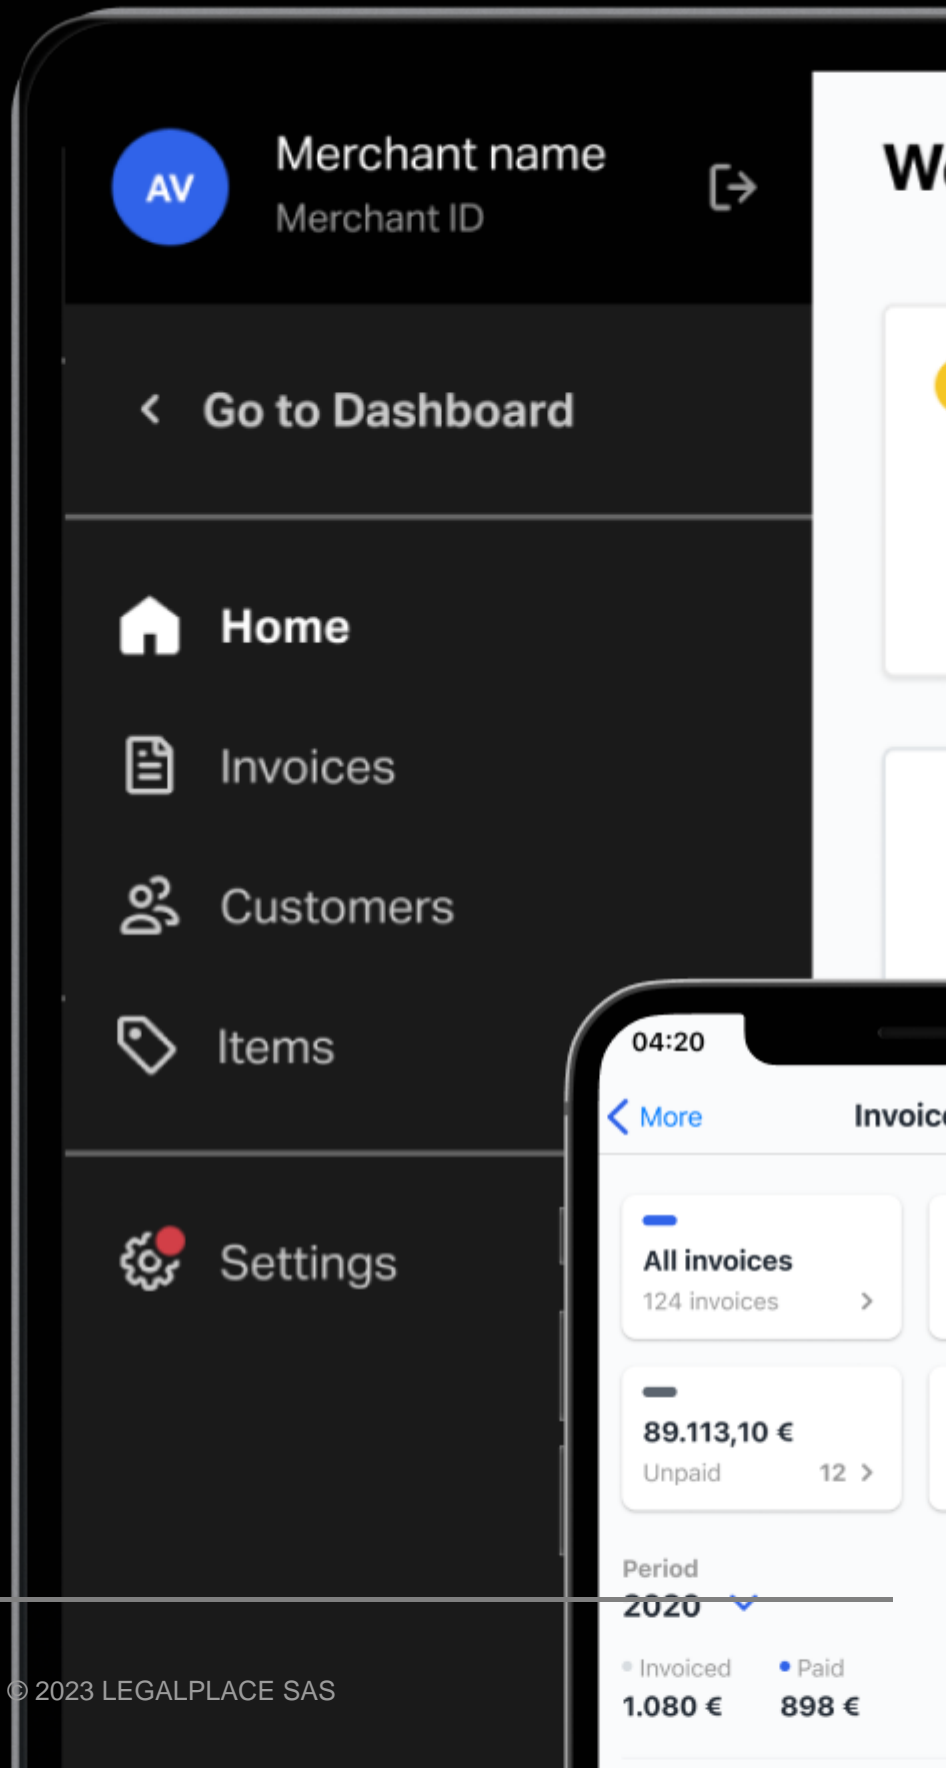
AV
Merchant name
Merchant ID

We

< Go to Dashboard

Home
Invoices
Customers
Items

Settings

04:20
< More
Invoic

All invoices
124 invoices >

89.113,10 €
Unpaid 12 >

Period
2020

Invoiced
1.080 €
Paid
898 €

© 2023 LEGALPLACE SAS